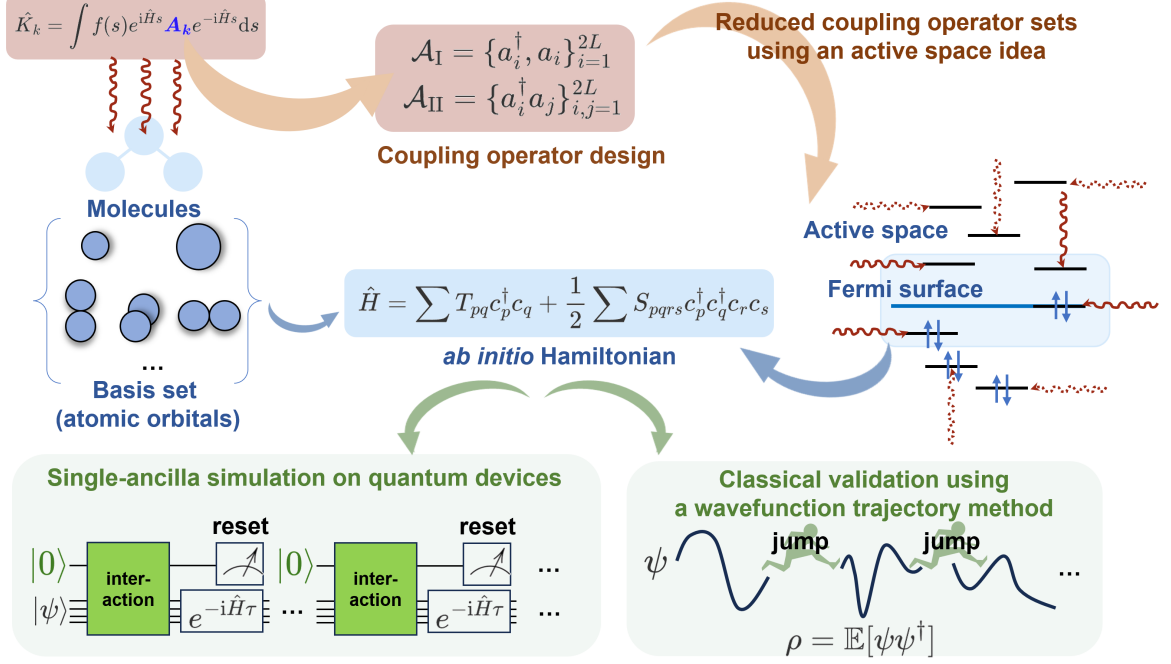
$\hat{K}_k = \int f(s) e^{i\hat{H}s} \boldsymbol{A_k} e^{-i\hat{H}s} \mathrm{d}s$

$\mathcal{A}_{\mathrm{I}} = \{a_i^\dagger, a_i\}_{i=1}^{2L}$
$\mathcal{A}_{\mathrm{II}} = \{a_i^\dagger a_j\}_{i,j=1}^{2L}$

Coupling operator design

Reduced coupling operator sets using an active space idea

Molecules

...

Basis set (atomic orbitals)

$\hat{H} = \sum T_{pq} c_p^\dagger c_q + \frac{1}{2} \sum S_{pqrs} c_p^\dagger c_q^\dagger c_r c_s$

ab initio Hamiltonian

Active space

Fermi surface

Single-ancilla simulation on quantum devices

$|0\rangle$ inter-action reset $e^{-i\hat{H}\tau}$ ... $|0\rangle$ inter-action reset $e^{-i\hat{H}\tau}$ ...

$|\psi\rangle$

Classical validation using a wavefunction trajectory method

$\psi$ jump jump ...

$\rho = \mathbb{E}[\psi\psi^\dagger]$